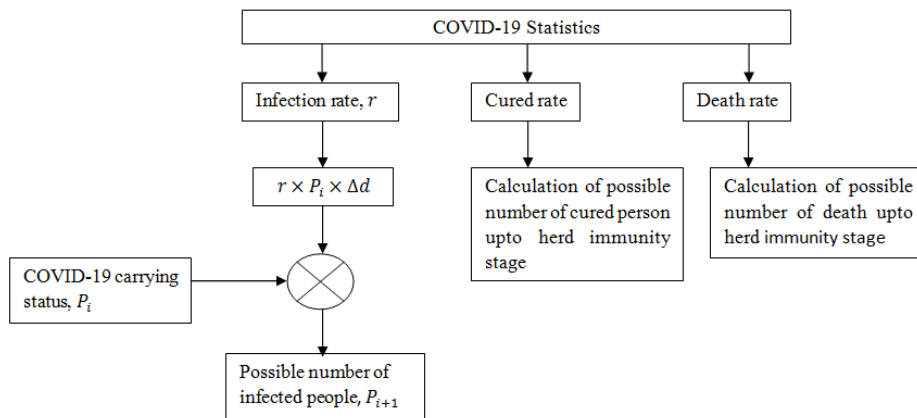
COVID-19 Statistics

Infection rate, $r$

Cured rate

Death rate

$r \times P_i \times \Delta d$

Calculation of possible number of cured person upto herd immunity stage

Calculation of possible number of death upto herd immunity stage

COVID-19 carrying status, $P_i$

Possible number of infected people, $P_{i+1}$